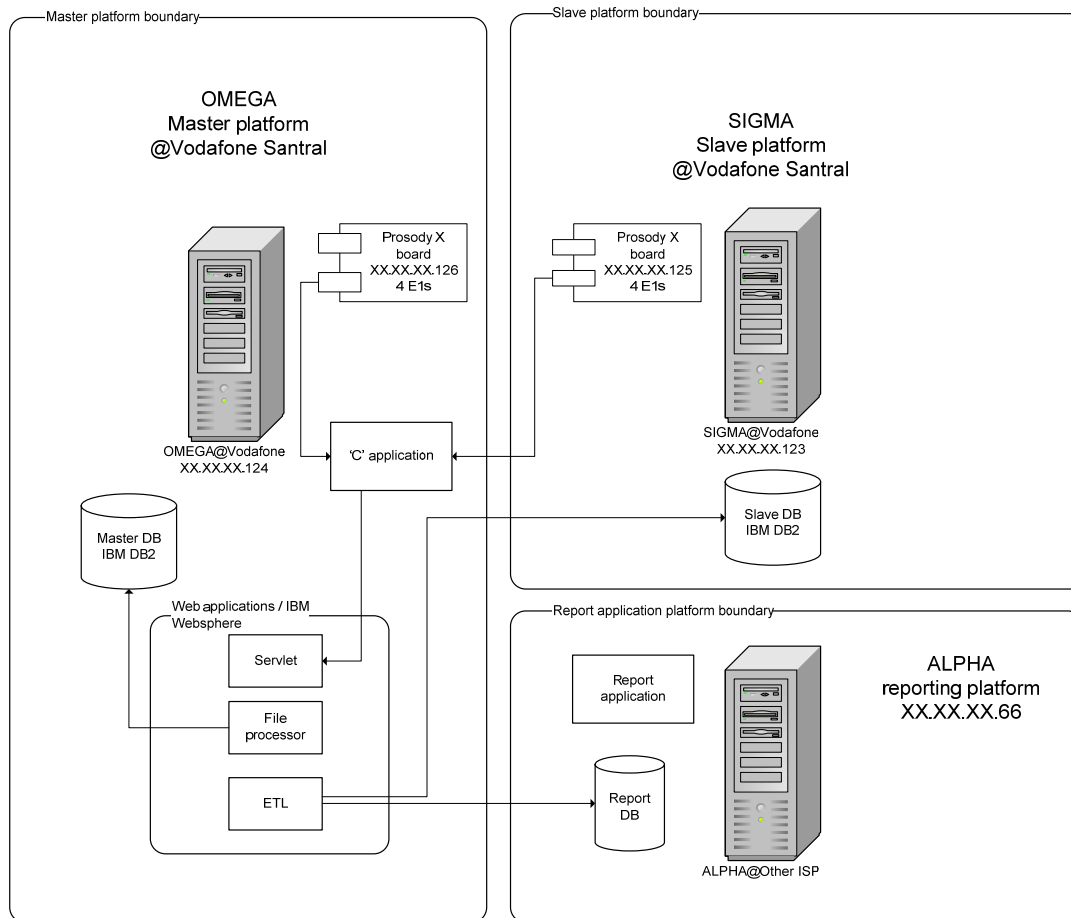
Master platform boundary

OMEGA
Master platform
@Vodafone Santral

Prosody X board
XX.XX.XX.126
4 E1s

OMEGA@Vodafone
XX.XX.XX.124

'C' application

Master DB
IBM DB2

Web applications / IBM Websphere

Servlet

File processor

ETL

Slave platform boundary

SIGMA
Slave platform
@Vodafone Santral

Prosody X board
XX.XX.XX.125
4 E1s

SIGMA@Vodafone
XX.XX.XX.123

Slave DB
IBM DB2

Report application platform boundary

Report application

ALPHA
reporting platform
XX.XX.XX.66

Report DB

ALPHA@Other ISP